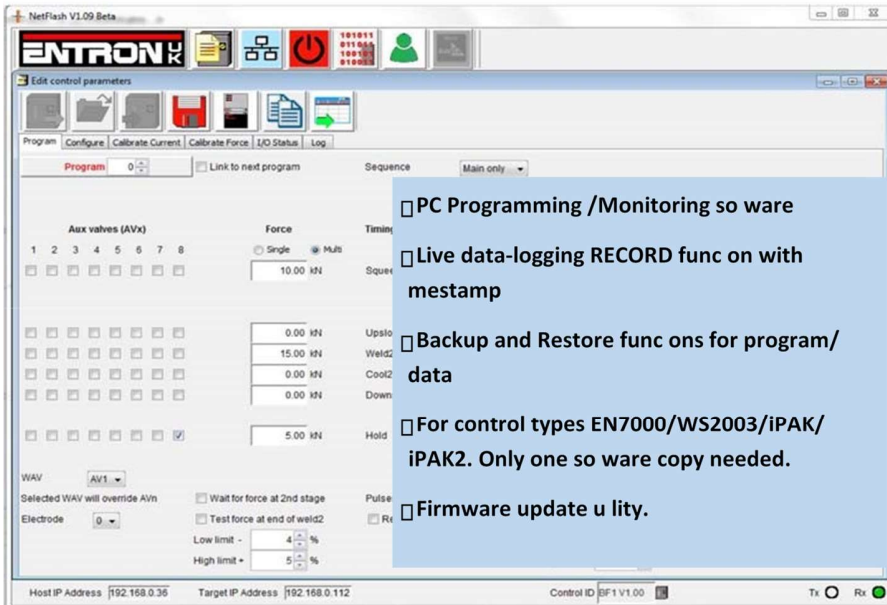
NetFlash V1.09 Beta

ENTRON UK

101011 011010 100101 010011

Edit control parameters

Program | Configure | Calibrate Current | Calibrate Force | I/O Status | Log

Program 0

Link to next program

Sequence Main only

Aux valves (AVx)

1 2 3 4 5 6 7 8

Force

Single Multi

10.00 kN

Timing

Squee

0.00 kN Upslo

15.00 kN Weld2

0.00 kN Cool2

0.00 kN Down

5.00 kN Hold

WAV AV1

Selected WAV will override AVn

Electrode 0

Wait for force at 2nd stage

Test force at end of weld2

Low limit - 4 %

High limit + 5 %

Pulse

Re

PC Programming /Monitoring so ware

Live data-logging RECORD func on with mestamp

Backup and Restore func ons for program/ data

For control types EN7000/WS2003/iPAK/ iPAK2. Only one so ware copy needed.

Firmware update u lity.

Host IP Address 192.168.0.36 Target IP Address 192.168.0.112 Control ID BF1 V1.00 Tx Rx